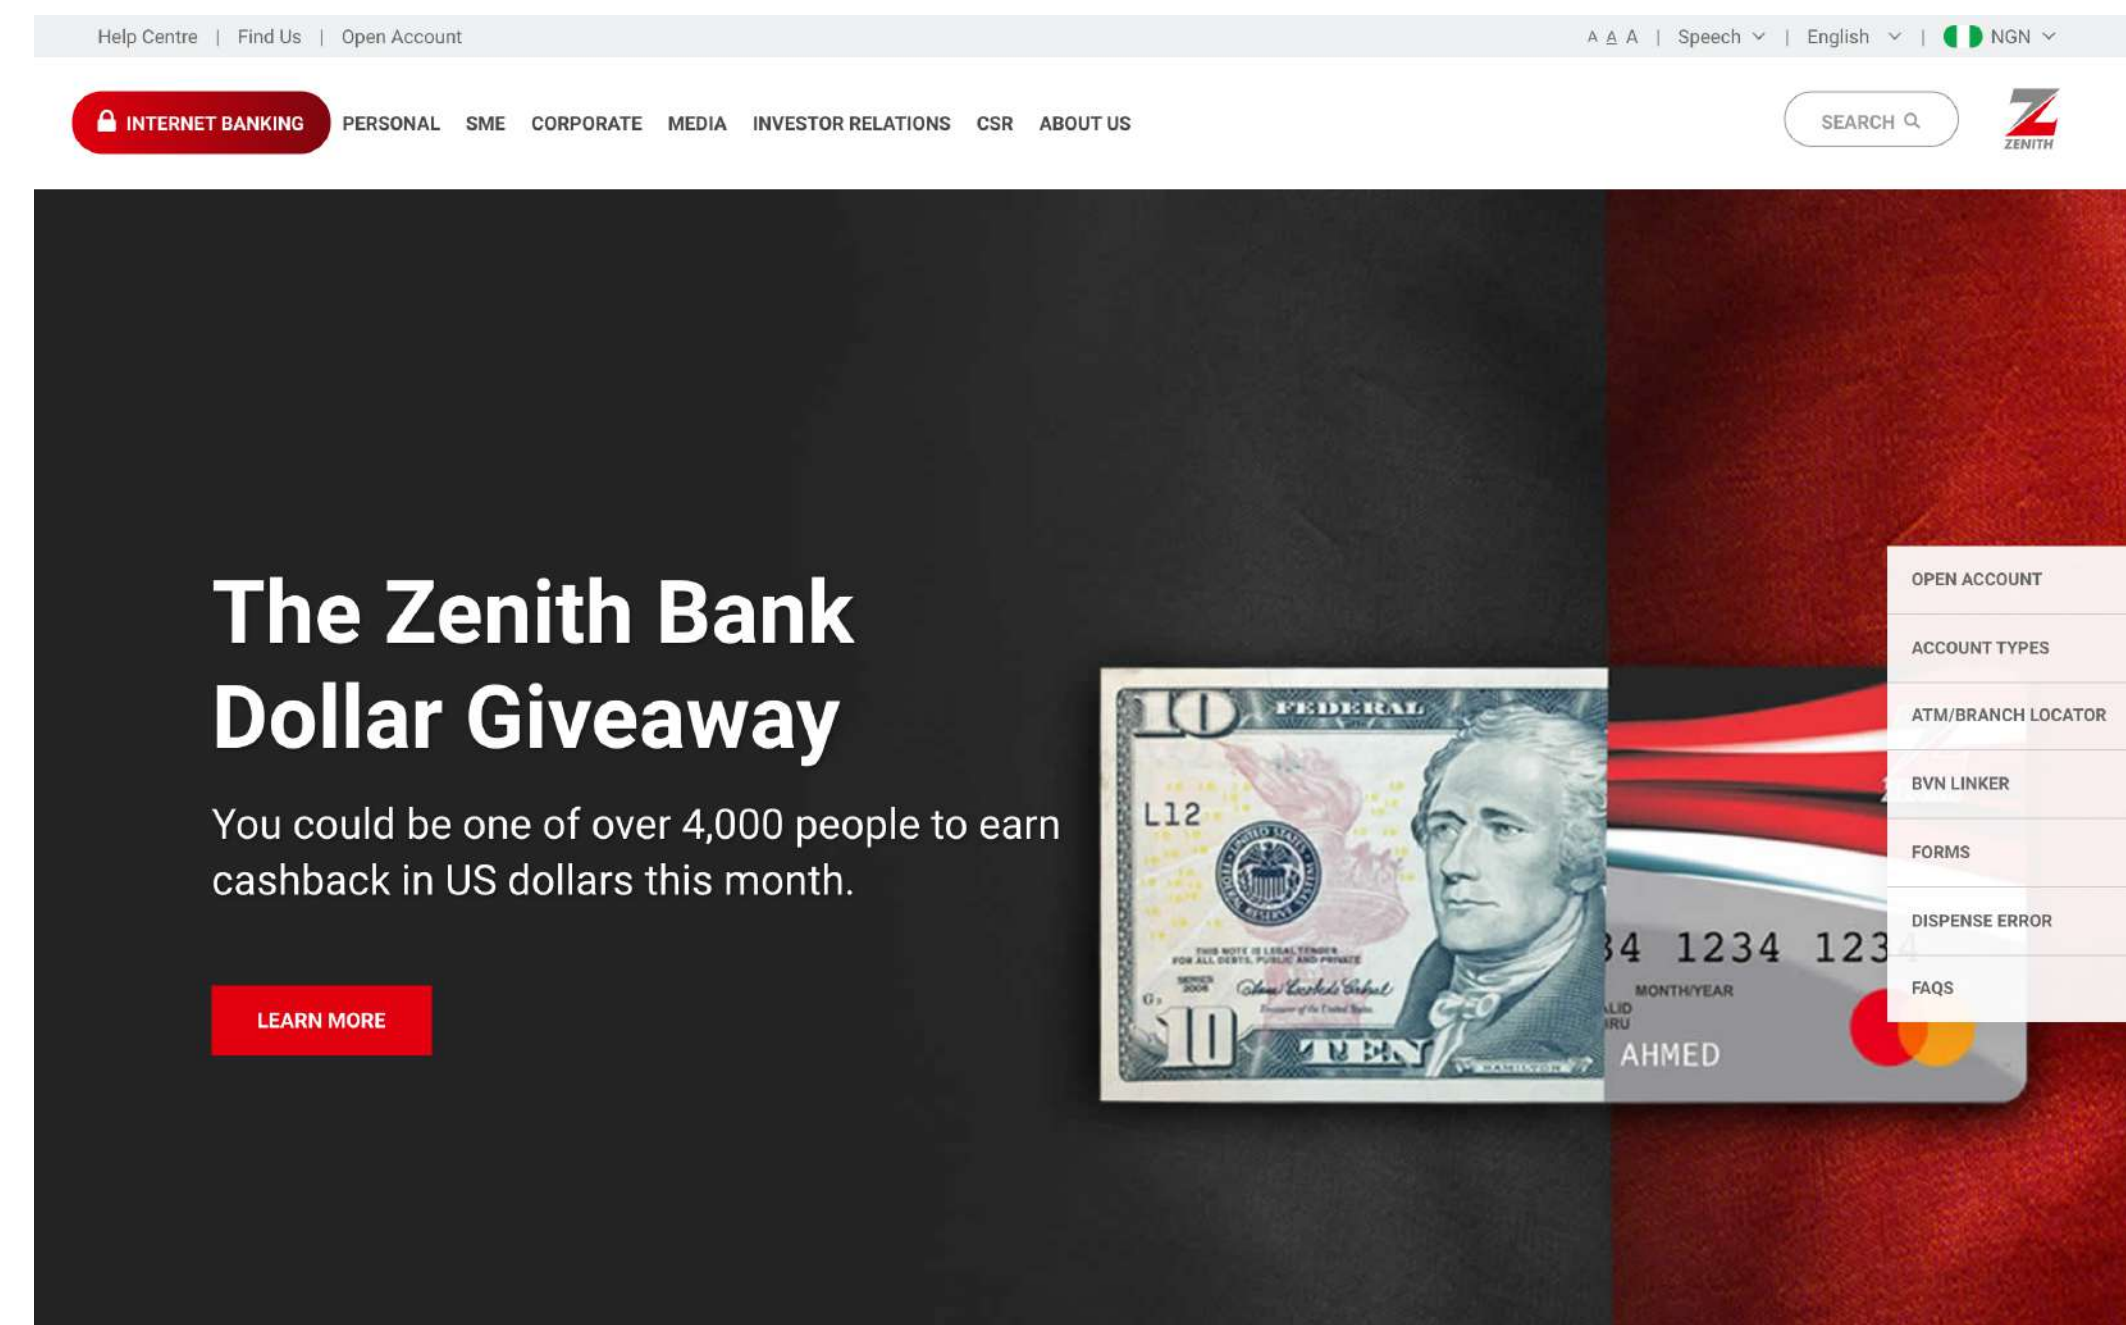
Help Centre | Find Us | Open Account

A A A | Speech | English | NGN

INTERNET BANKING PERSONAL SME CORPORATE MEDIA INVESTOR RELATIONS CSR ABOUT US

SEARCH

ZENITH

The Zenith Bank Dollar Giveaway

You could be one of over 4,000 people to earn cashback in US dollars this month.

LEARN MORE

10 FEDERAL L12 THIS NOTE IS LEGAL TENDER FOR ALL DEBTS, PUBLIC AND PRIVATE SERIES 2004 10 TEN HAMILTON

34 1234 1234 MONTH/YEAR ALID IRU AHMED

OPEN ACCOUNT

ACCOUNT TYPES

ATM/BRANCH LOCATOR

BVN LINKER

FORMS

DISPENSE ERROR

FAQS